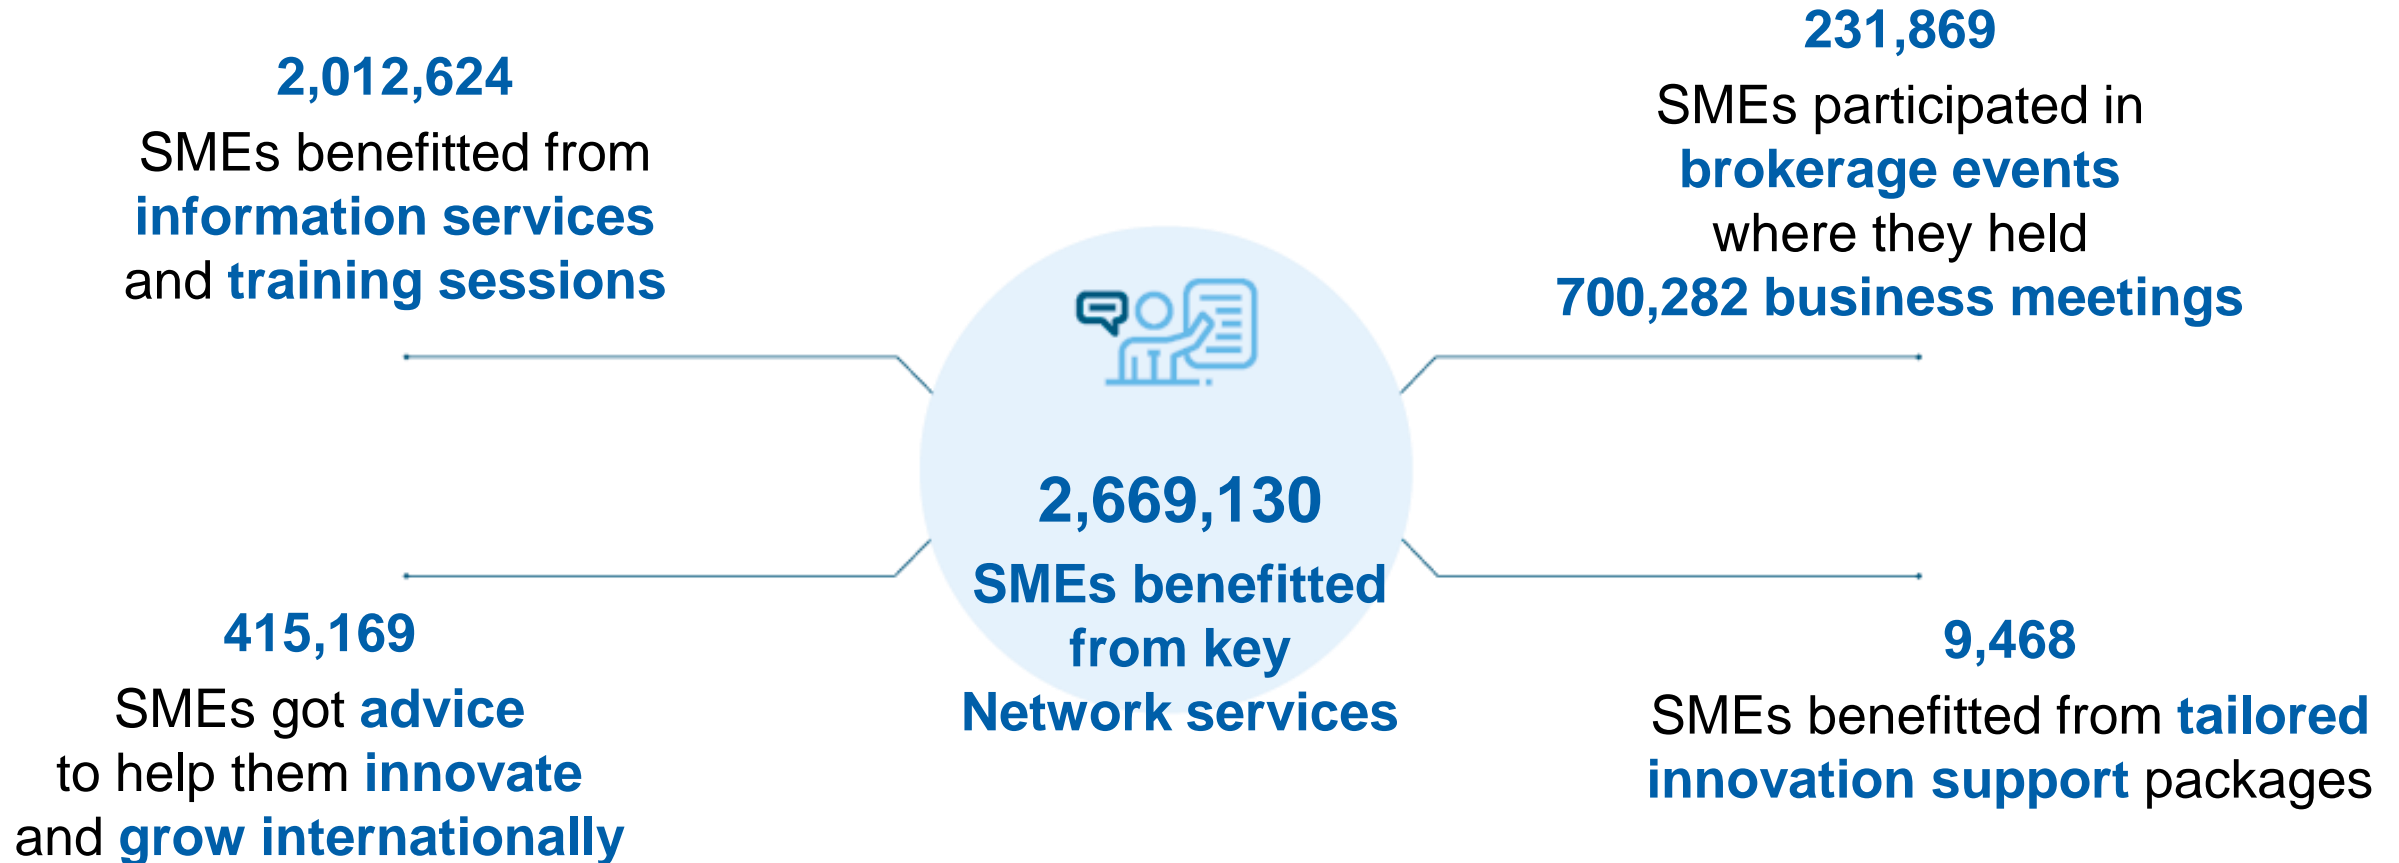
2,012,624
SMEs benefitted from information services and training sessions

231,869
SMEs participated in brokerage events where they held 700,282 business meetings

2,669,130
SMEs benefitted from key Network services

415,169
SMEs got advice to help them innovate and grow internationally

9,468
SMEs benefitted from tailored innovation support packages